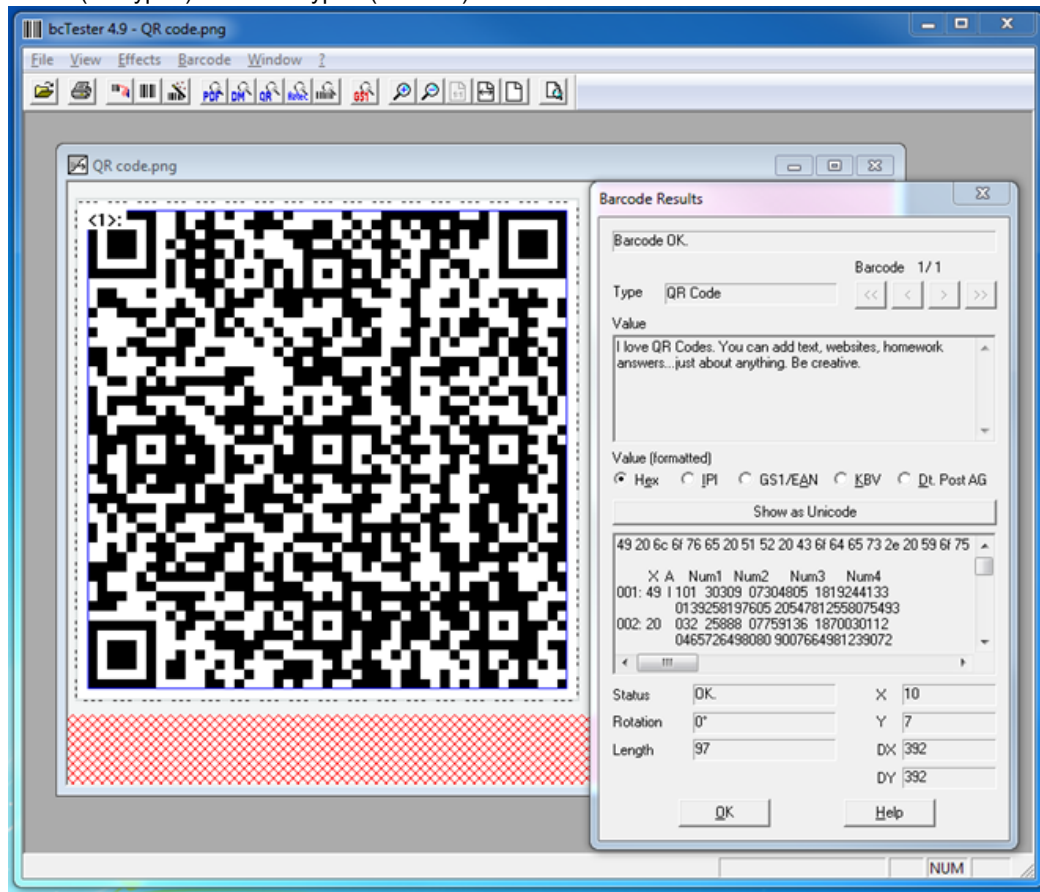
bcTester 4.9 - QR code.png

File View Effects Barcode Window ?

QR code.png

<1>:

Barcode Results

Barcode OK.

Barcode 1/1

Type QR Code

<< < > >>

Value

I love QR Codes. You can add text, websites, homework answers...just about anything. Be creative.

Value (formatted)

Hex IPI GS1/EAN KBV Dt. Post AG

Show as Unicode

49 20 6c 6f 76 65 20 51 52 20 43 6f 64 65 73 2e 20 59 6f 75

X A Num1 Num2 Num3 Num4
001: 49 I 101 30309 07304805 1819244133
0139258197605 20547812558075493
002: 20 032 25888 07759136 1870030112
0465726498080 9007664981239072

Status OK.

Rotation 0°

Length 97

X 10

Y 7

DX 392

DY 392

OK

Help

NUM